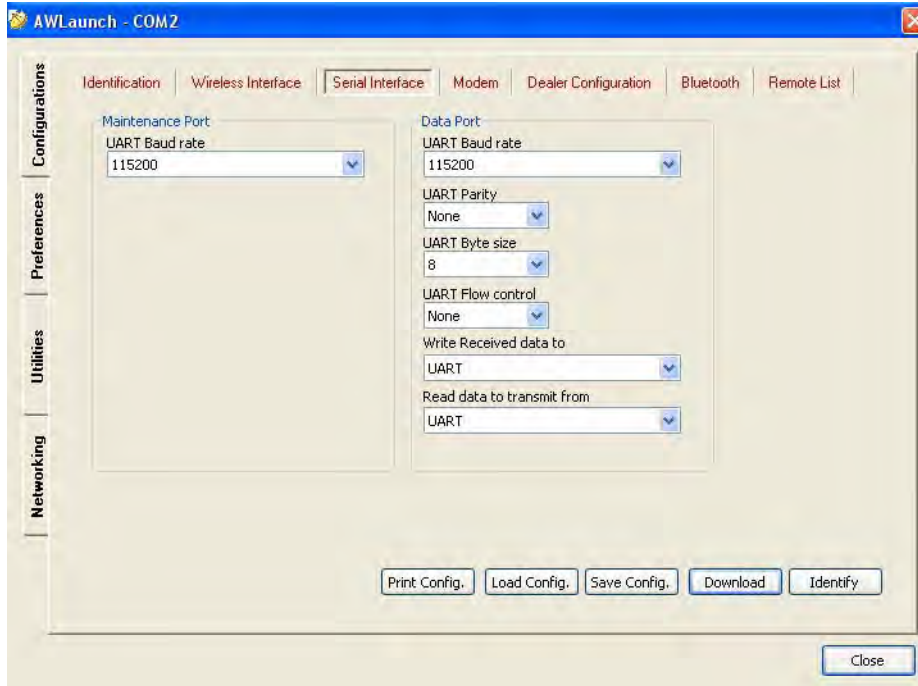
AWLaunch - COM2

Configurations
Preferences
Utilities
Networking

Identification | Wireless Interface | Serial Interface | Modem | Dealer Configuration | Bluetooth | Remote List

Maintenance Port
UART Baud rate
115200

Data Port
UART Baud rate
115200
UART Parity
None
UART Byte size
8
UART Flow control
None
Write Received data to
UART
Read data to transmit from
UART

Print Config. | Load Config. | Save Config. | Download | Identify

Close